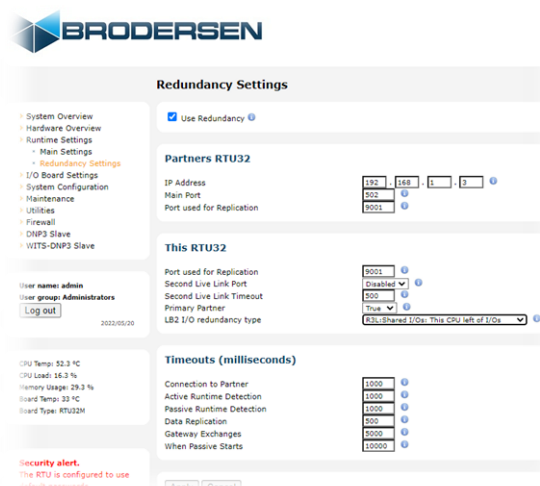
BRODERSEN

Redundancy Settings

System Overview
Hardware Overview
Runtime Settings
Main Settings
Redundancy Settings
I/O Board Settings
System Configuration
Maintenance
Utilities
Firewall
DNP3 Slave
WITS-DNP3 Slave

User name: admin
User group: Administrators
Log out
2022/05/20

CPU Temp: 52.3 °C
CPU Load: 16.3 %
Memory Usage: 29.3 %
Board Temp: 33 °C
Board Type: RTU32M

Security alert.
The RTU is configured to use
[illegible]

Use Redundancy

Partners RTU32

IP Address 192 . 168 . 1 . 3
Main Port 502
Port used for Replication 9001

This RTU32

Port used for Replication 9001
Second Live Link Port Disabled
Second Live Link Timeout 500
Primary Partner True
LB2 I/O redundancy type R3L:Shared I/Os: This CPU left of I/Os

Timeouts (milliseconds)

Connection to Partner 1000
Active Runtime Detection 1000
Passive Runtime Detection 1000
Data Replication 500
Gateway Exchanges 5000
When Passive Starts 10000

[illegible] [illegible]